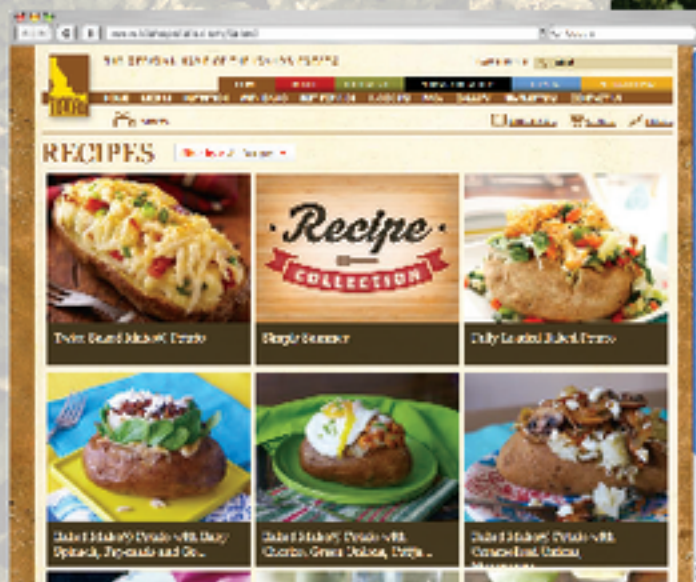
THE OFFICIAL SITE OF THE IDAHO POTATO

RECIPES

Recipe
COLLECTION

Twice Baked Idaho® Potato

Simply Summer

Fully Loaded Baked Potato

Baked Idaho® Potato with Baby Spinach, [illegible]

Baked Idaho® Potato with Chorizo, Green Onions, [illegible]

Baked Idaho® Potato with Caramelized Onions, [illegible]